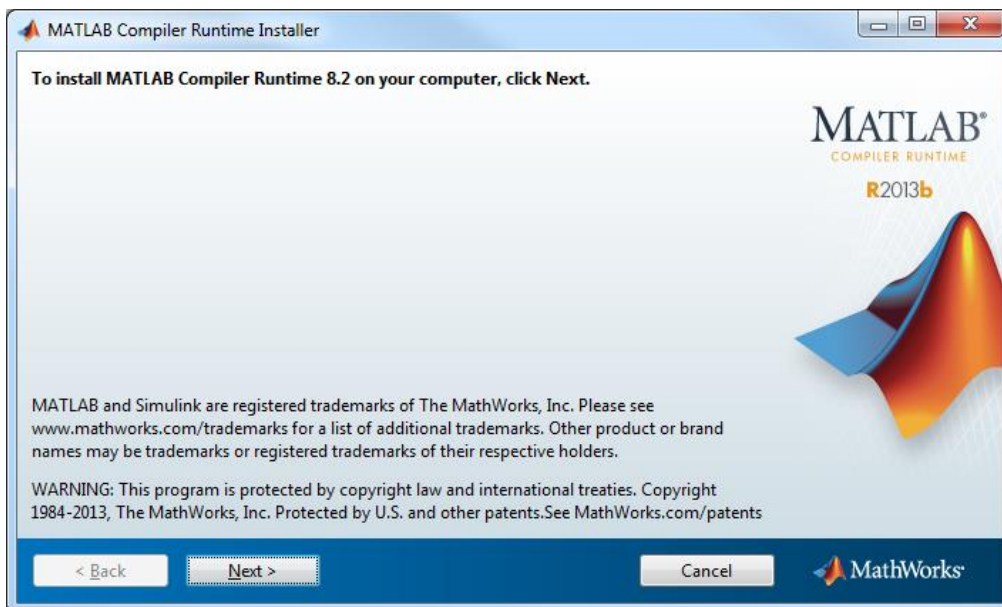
MATLAB Compiler Runtime Installer

To install MATLAB Compiler Runtime 8.2 on your computer, click Next.

MATLAB®
COMPILER RUNTIME
R2013b

MATLAB and Simulink are registered trademarks of The MathWorks, Inc. Please see www.mathworks.com/trademarks for a list of additional trademarks. Other product or brand names may be trademarks or registered trademarks of their respective holders.

WARNING: This program is protected by copyright law and international treaties. Copyright 1984-2013, The MathWorks, Inc. Protected by U.S. and other patents.See MathWorks.com/patents

< Back

Next >

Cancel

MathWorks®